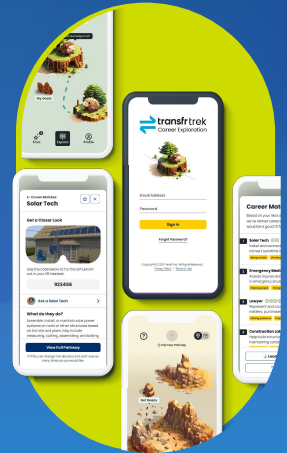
My Goals

Focus

Explore

Profile

transfr trek
Career Exploration

Email Address

Password

Sign In

Forgot Password?

Copyright ©2023 Transfr Inc. All Rights Reserved.
Privacy Policy • Terms of Use

< Career Matches

Solar Tech

Get a Closer Look

Use the code below to try this simulation out in your VR headset.

822456

Ask a Solar Tech

What do they do?

Assemble, install, or maintain solar power systems on roofs or other structures based on the site and plans. May include measuring, cutting, assembling, and bolting

View Full Pathway

Career Mat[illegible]

Based on your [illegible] we've ranked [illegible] would be a good fit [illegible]

1 Solar Tech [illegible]

2 Emergency Med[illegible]

3 Lawyer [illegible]

4 Construction La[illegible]

Find Your Pathway

Get Ready